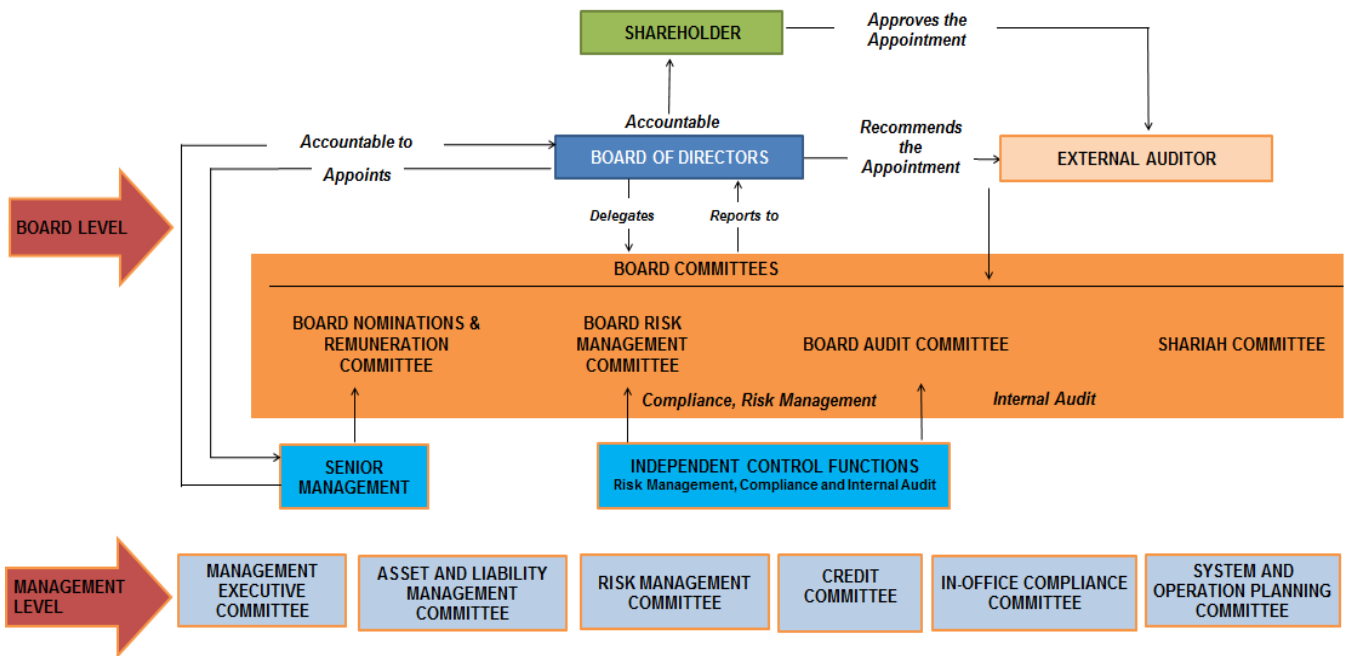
SHAREHOLDER

Approves the Appointment

Accountable

Accountable to

Appoints

BOARD OF DIRECTORS

Recommends the Appointment

EXTERNAL AUDITOR

BOARD LEVEL

Delegates

Reports to

BOARD COMMITTEES

BOARD NOMINATIONS & REMUNERATION COMMITTEE

BOARD RISK MANAGEMENT COMMITTEE

BOARD AUDIT COMMITTEE

SHARIAH COMMITTEE

Compliance, Risk Management

Internal Audit

SENIOR MANAGEMENT

INDEPENDENT CONTROL FUNCTIONS
Risk Management, Compliance and Internal Audit

MANAGEMENT LEVEL

MANAGEMENT EXECUTIVE COMMITTEE

ASSET AND LIABILITY MANAGEMENT COMMITTEE

RISK MANAGEMENT COMMITTEE

CREDIT COMMITTEE

IN-OFFICE COMPLIANCE COMMITTEE

SYSTEM AND OPERATION PLANNING COMMITTEE